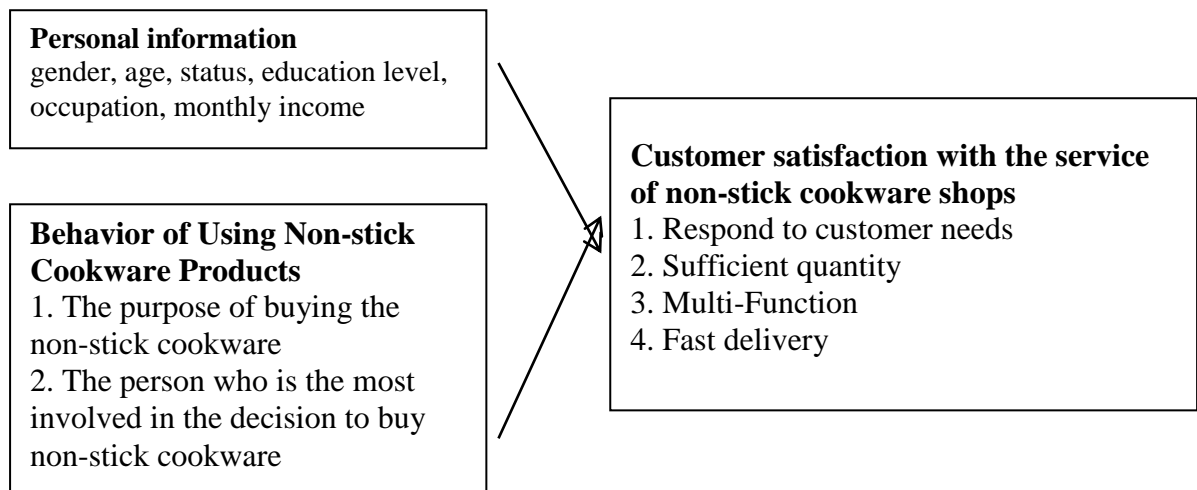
**Personal information**
gender, age, status, education level, occupation, monthly income

**Behavior of Using Non-stick Cookware Products**
1. The purpose of buying the non-stick cookware
2. The person who is the most involved in the decision to buy non-stick cookware

**Customer satisfaction with the service of non-stick cookware shops**
1. Respond to customer needs
2. Sufficient quantity
3. Multi-Function
4. Fast delivery